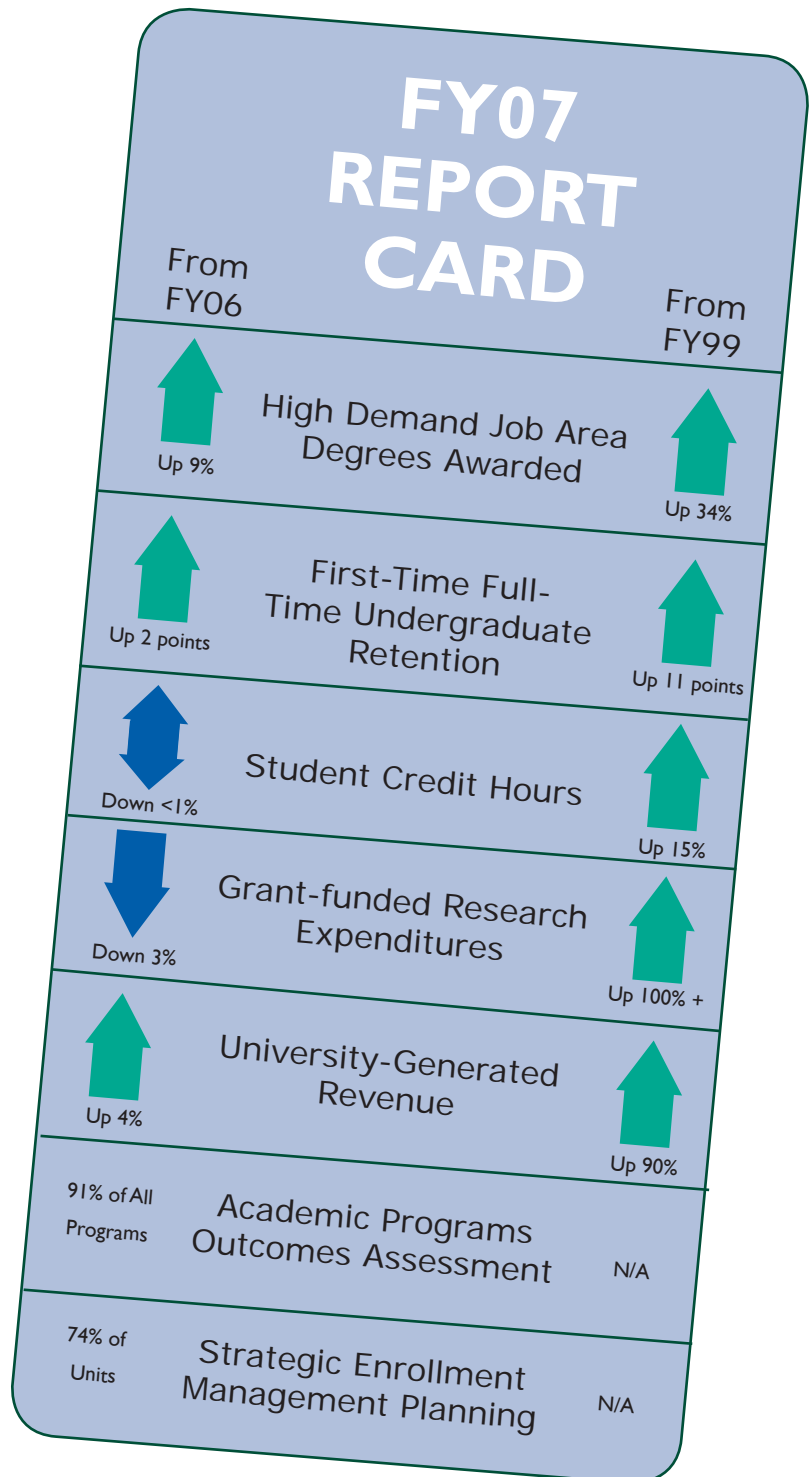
FY07 REPORT CARD

From FY06

From FY99

Up 9%

High Demand Job Area Degrees Awarded

Up 34%

Up 2 points

First-Time Full-Time Undergraduate Retention

Up 11 points

Down <1%

Student Credit Hours

Up 15%

Down 3%

Grant-funded Research Expenditures

Up 100% +

Up 4%

University-Generated Revenue

Up 90%

91% of All Programs

Academic Programs Outcomes Assessment

N/A

74% of Units

Strategic Enrollment Management Planning

N/A